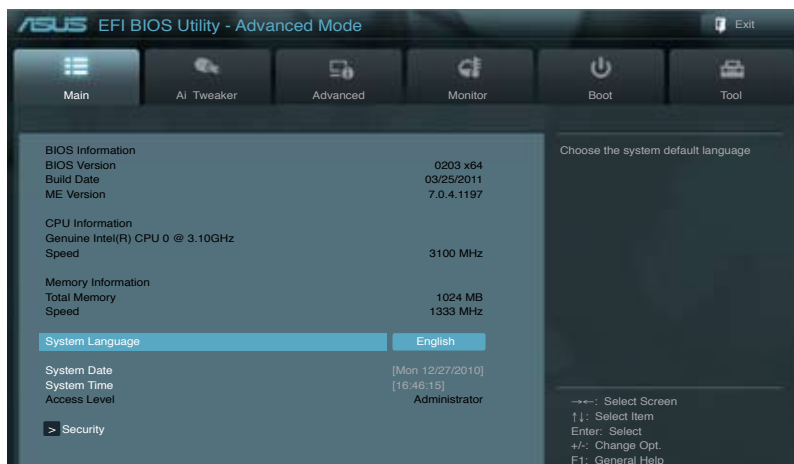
ASUS EFI BIOS Utility - Advanced Mode

Exit

Main | Ai Tweaker | Advanced | Monitor | Boot | Tool

BIOS Information
BIOS Version 0203 x64
Build Date 03/25/2011
ME Version 7.0.4.1197

CPU Information
Genuine Intel(R) CPU 0 @ 3.10GHz
Speed 3100 MHz

Memory Information
Total Memory 1024 MB
Speed 1333 MHz

System Language English

System Date [Mon 12/27/2010]
System Time [16:46:15]
Access Level Administrator

> Security

Choose the system default language

→←: Select Screen
↑↓: Select Item
Enter: Select
+/-: Change Opt.
F1: General Help